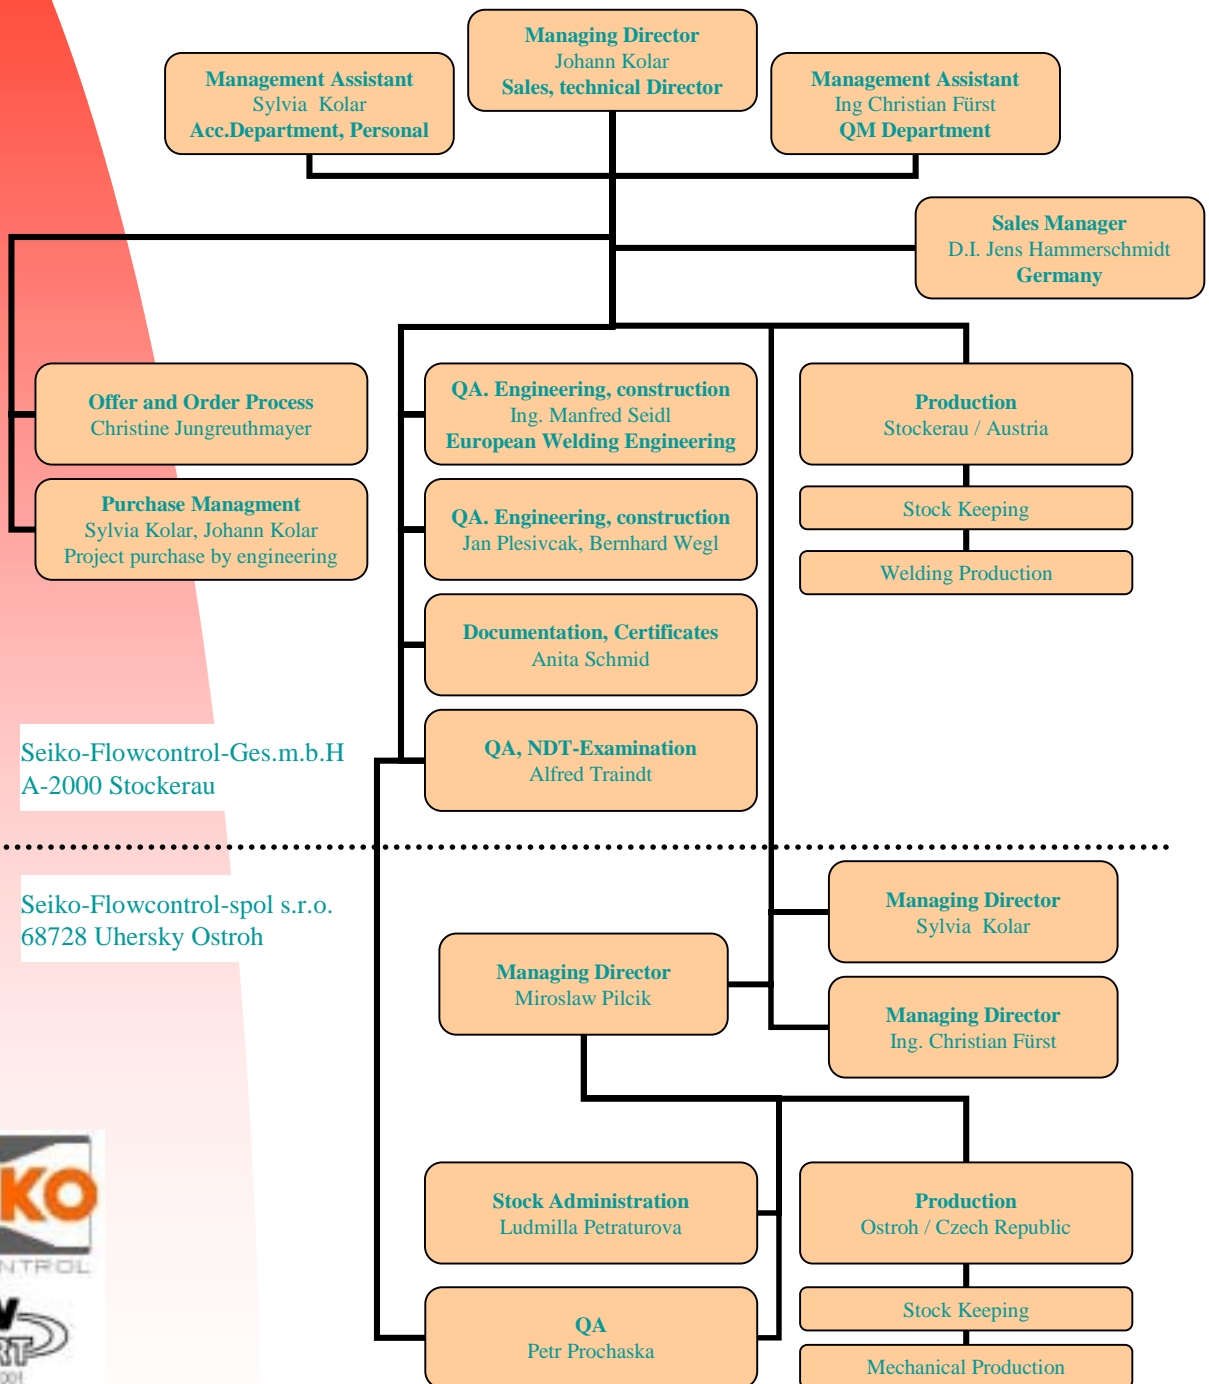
Managing Director
Johann Kolar
Sales, technical Director

Management Assistant
Sylvia Kolar
Acc.Department, Personal

Management Assistant
Ing Christian Fürst
QM Department

Sales Manager
D.I. Jens Hammerschmidt
Germany

Offer and Order Process
Christine Jungreuthmayer

Purchase Managment
Sylvia Kolar, Johann Kolar
Project purchase by engineering

QA. Engineering, construction
Ing. Manfred Seidl
European Welding Engineering

QA. Engineering, construction
Jan Plesivcak, Bernhard Wegl

Documentation, Certificates
Anita Schmid

QA, NDT-Examination
Alfred Traindt

Production
Stockerau / Austria

Stock Keeping

Welding Production

Seiko-Flowcontrol-Ges.m.b.H
A-2000 Stockerau

Seiko-Flowcontrol-spol s.r.o.
68728 Uhersky Ostroh

Managing Director
Sylvia Kolar

Managing Director
Miroslaw Pilcik

Managing Director
Ing. Christian Fürst

Stock Administration
Ludmilla Petraturova

Production
Ostroh / Czech Republic

Stock Keeping

QA
Petr Prochaska

Mechanical Production

KO
NTROL
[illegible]